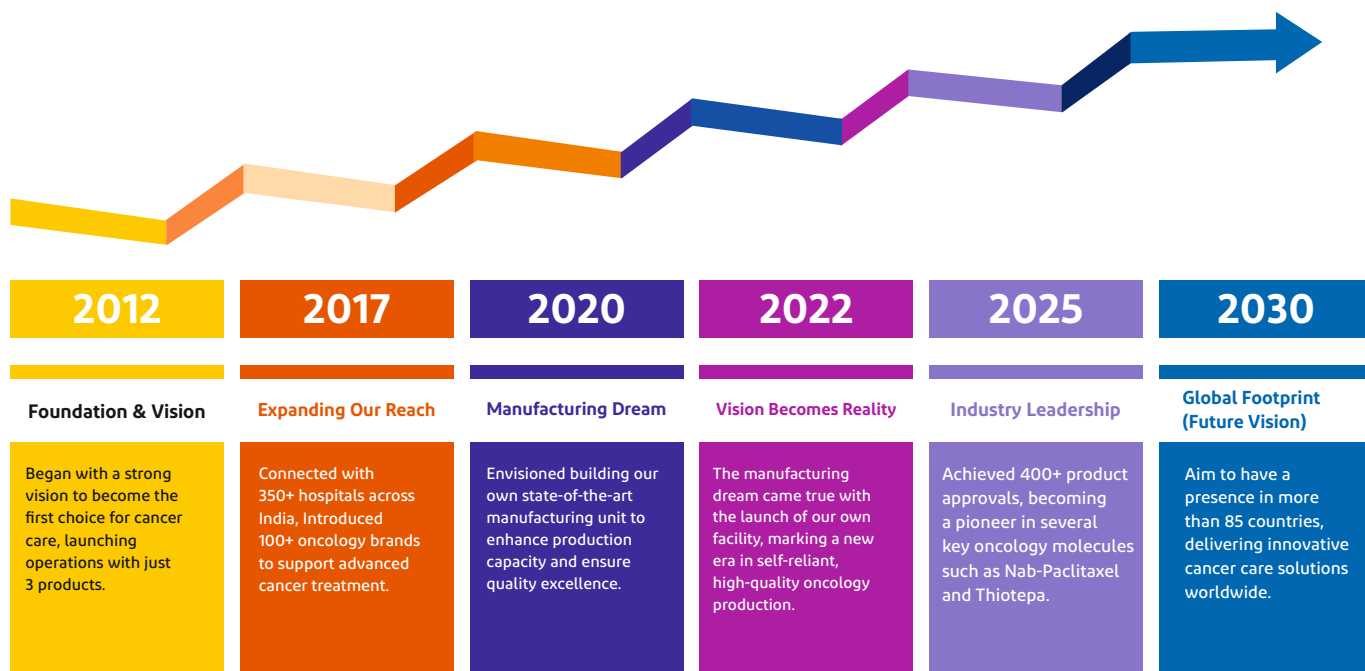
2012

Foundation & Vision

Began with a strong vision to become the first choice for cancer care, launching operations with just 3 products.

2017

Expanding Our Reach

Connected with 350+ hospitals across India, Introduced 100+ oncology brands to support advanced cancer treatment.

2020

Manufacturing Dream

Envisioned building our own state-of-the-art manufacturing unit to enhance production capacity and ensure quality excellence.

2022

Vision Becomes Reality

The manufacturing dream came true with the launch of our own facility, marking a new era in self-reliant, high-quality oncology production.

2025

Industry Leadership

Achieved 400+ product approvals, becoming a pioneer in several key oncology molecules such as Nab-Paclitaxel and Thiotepa.

2030

Global Footprint (Future Vision)

Aim to have a presence in more than 85 countries, delivering innovative cancer care solutions worldwide.